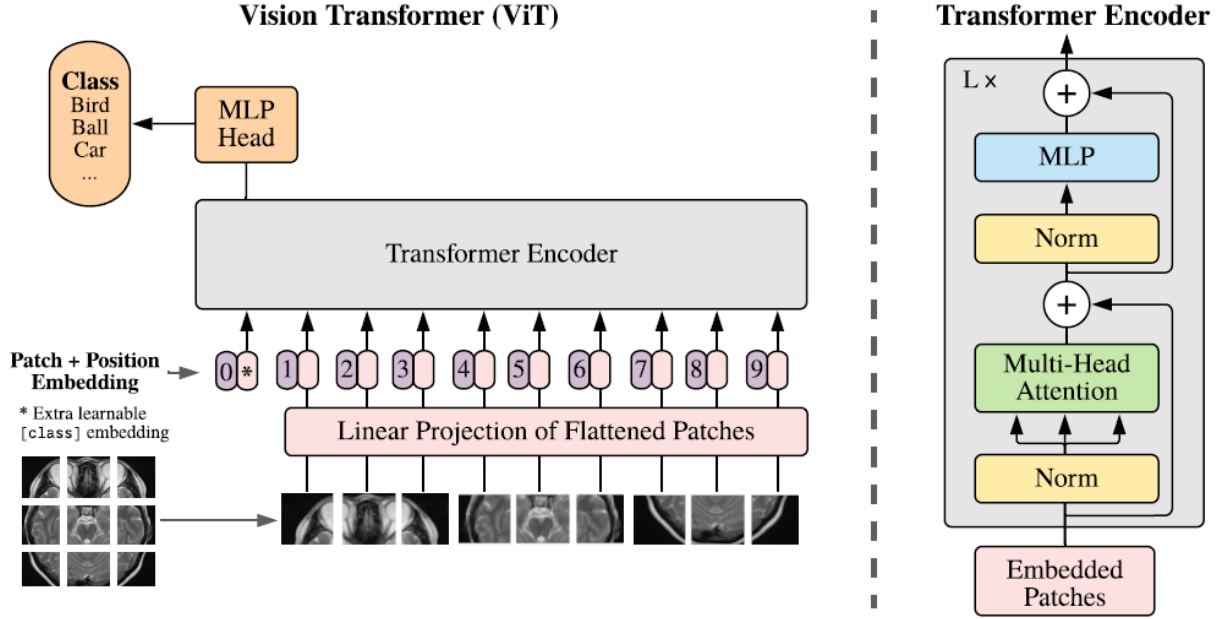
Vision Transformer (ViT)

Class
Bird
Ball
Car
...

MLP Head

Transformer Encoder

Patch + Position Embedding

* Extra learnable [class] embedding

0 * 1 2 3 4 5 6 7 8 9

Linear Projection of Flattened Patches

Transformer Encoder

L ×

+

MLP

Norm

+

Multi-Head Attention

Norm

Embedded Patches